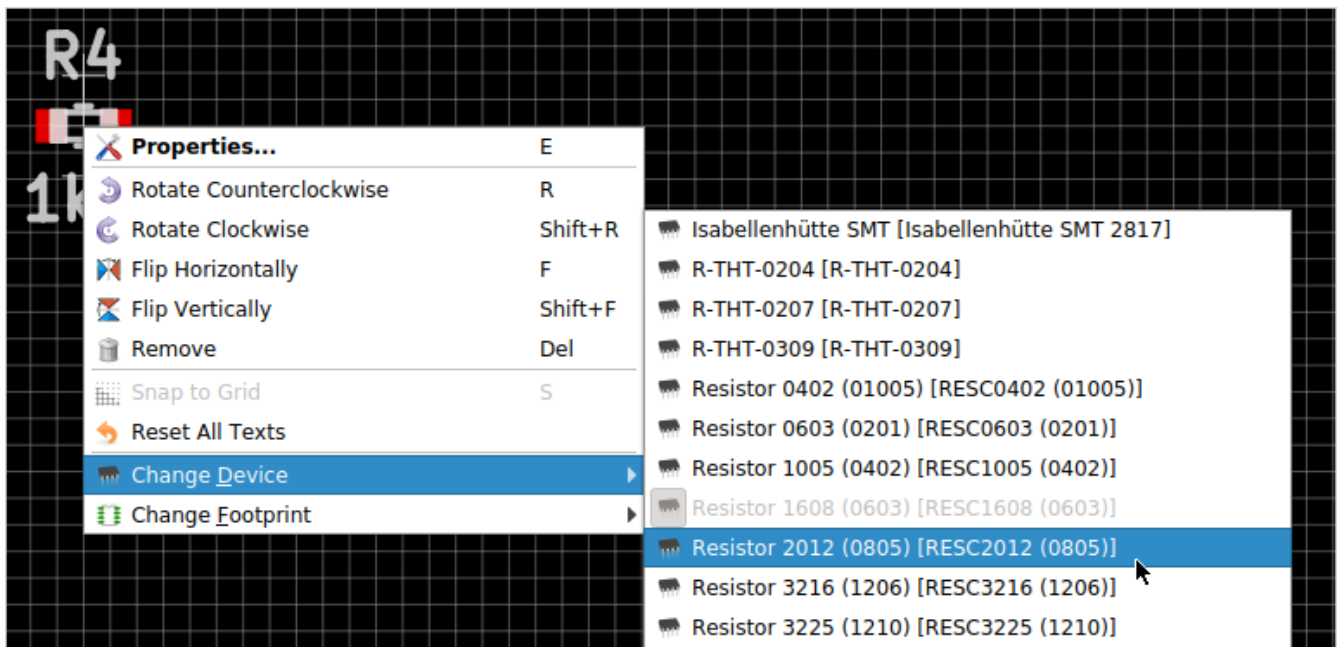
R4

1k

Properties... E
Rotate Counterclockwise R
Rotate Clockwise Shift+R
Flip Horizontally F
Flip Vertically Shift+F
Remove Del
Snap to Grid S
Reset All Texts
Change Device
Change Footprint

Isabellenhütte SMT [Isabellenhütte SMT 2817]
R-THT-0204 [R-THT-0204]
R-THT-0207 [R-THT-0207]
R-THT-0309 [R-THT-0309]
Resistor 0402 (01005) [RESC0402 (01005)]
Resistor 0603 (0201) [RESC0603 (0201)]
Resistor 1005 (0402) [RESC1005 (0402)]
Resistor 1608 (0603) [RESC1608 (0603)]
Resistor 2012 (0805) [RESC2012 (0805)]
Resistor 3216 (1206) [RESC3216 (1206)]
Resistor 3225 (1210) [RESC3225 (1210)]